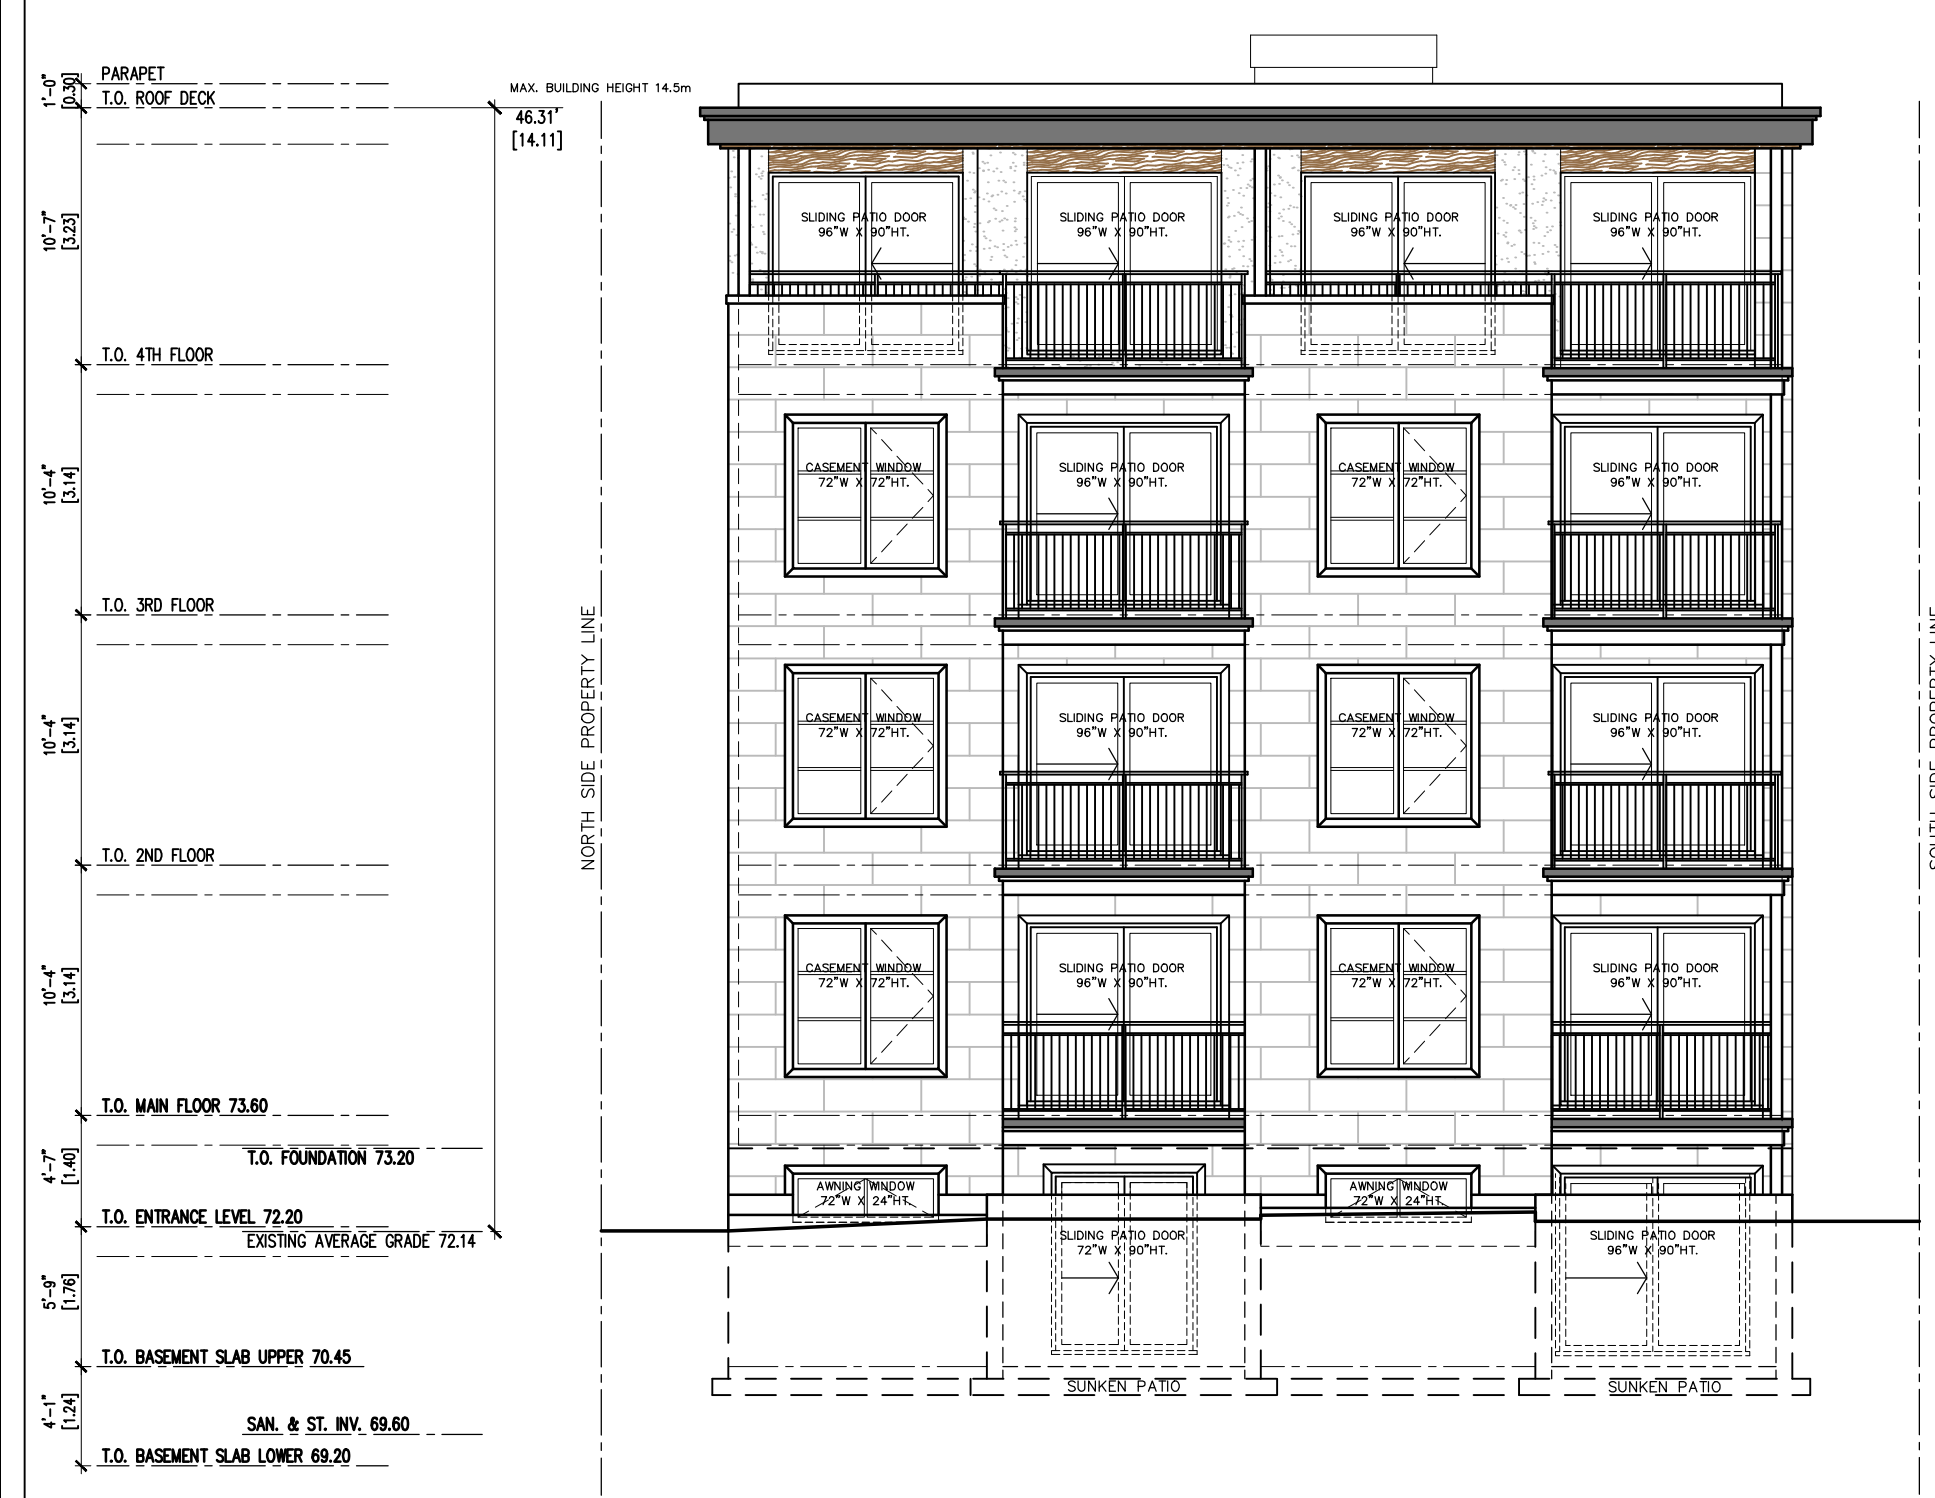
1'-0"
[0.30]
PARAPET
T.O. ROOF DECK
MAX. BUILDING HEIGHT 14.5m
46.31'
[14.11]
10'-7"
[3.23]
T.O. 4TH FLOOR
10'-4"
[3.14]
T.O. 3RD FLOOR
10'-4"
[3.14]
T.O. 2ND FLOOR
10'-4"
[3.14]
T.O. MAIN FLOOR 73.60
T.O. FOUNDATION 73.20
4'-7"
[1.40]
T.O. ENTRANCE LEVEL 72.20
EXISTING AVERAGE GRADE 72.14
5'-9"
[1.76]
T.O. BASEMENT SLAB UPPER 70.45
4'-1"
[1.24]
SAN. & ST. INV. 69.60
T.O. BASEMENT SLAB LOWER 69.20

NORTH SIDE PROPERTY LINE

SLIDING PATIO DOOR 96"W X 90"HT.
SLIDING PATIO DOOR 96"W X 90"HT.
SLIDING PATIO DOOR 96"W X 90"HT.
SLIDING PATIO DOOR 96"W X 90"HT.

CASEMENT WINDOW 72"W X 72"HT.
SLIDING PATIO DOOR 96"W X 90"HT.
CASEMENT WINDOW 72"W X 72"HT.
SLIDING PATIO DOOR 96"W X 90"HT.

CASEMENT WINDOW 72"W X 72"HT.
SLIDING PATIO DOOR 96"W X 90"HT.
CASEMENT WINDOW 72"W X 72"HT.
SLIDING PATIO DOOR 96"W X 90"HT.

CASEMENT WINDOW 72"W X 72"HT.
SLIDING PATIO DOOR 96"W X 90"HT.
CASEMENT WINDOW 72"W X 72"HT.
SLIDING PATIO DOOR 96"W X 90"HT.

AWNING WINDOW 72"W X 24"HT.
AWNING WINDOW 72"W X 24"HT.
SLIDING PATIO DOOR 72"W X 90"HT.
SLIDING PATIO DOOR 96"W X 90"HT.
SUNKEN PATIO
SUNKEN PATIO

SOUTH SIDE PROPERTY LINE